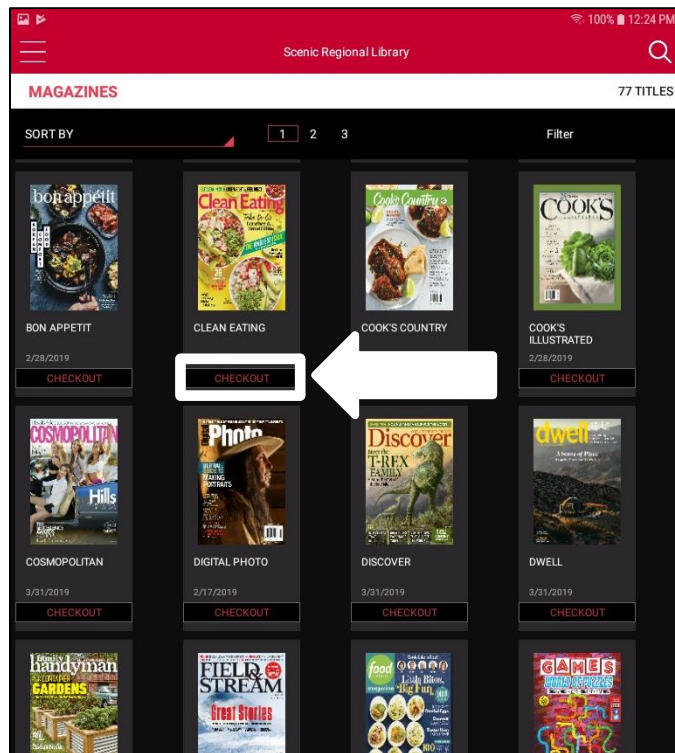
100% 12:24 PM

Scenic Regional Library

MAGAZINES

77 TITLES

SORT BY

1 2 3

Filter

bon appétit

BON APPETIT

2/28/2019

CHECKOUT

Clean Eating

CLEAN EATING

CHECKOUT

Cook's Country

COOK'S COUNTRY

COOK'S

COOK'S ILLUSTRATED

2/28/2019

CHECKOUT

COSMOPOLITAN

Hills

COSMOPOLITAN

3/31/2019

CHECKOUT

Photo

DIGITAL PHOTO

2/17/2019

CHECKOUT

Discover

T-REX

DISCOVER

3/31/2019

CHECKOUT

dwell

DWELL

3/31/2019

CHECKOUT

handyman

GARDENS

FIELD & STREAM

Great Stories

food

Big Fun

GAMES